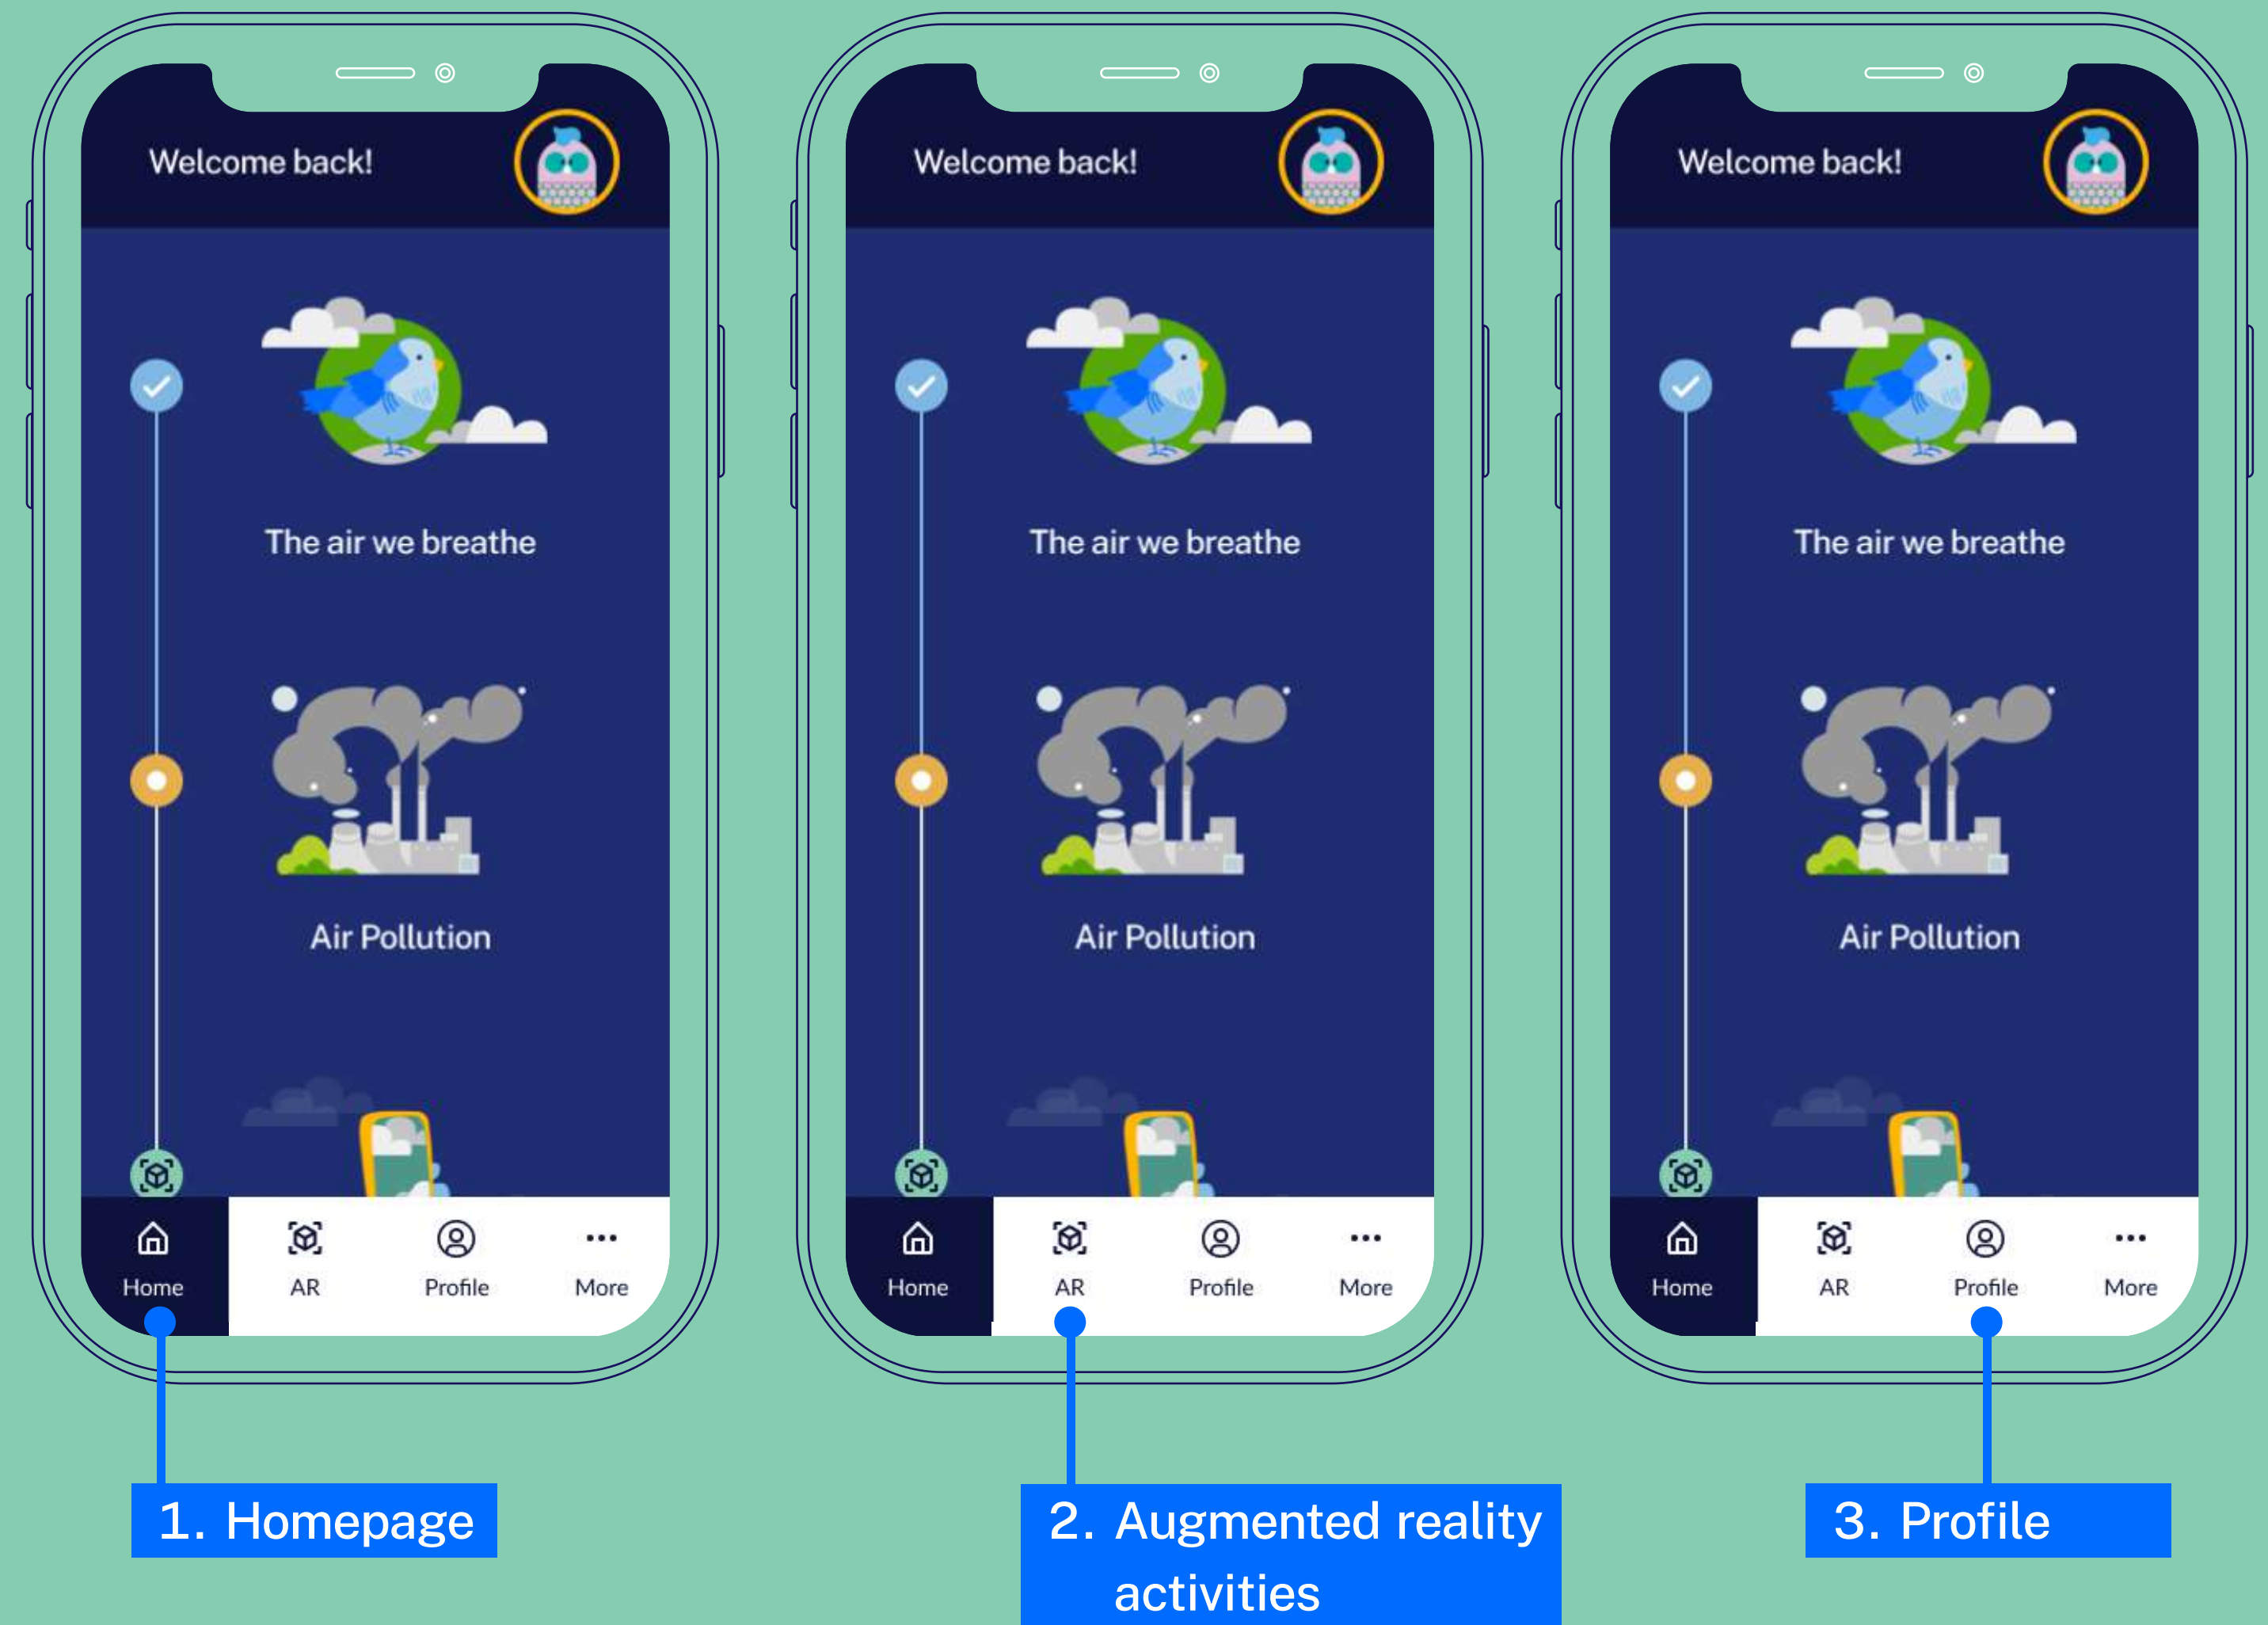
Welcome back!

The air we breathe

Air Pollution

Home
AR
Profile
More

1. Homepage

Welcome back!

The air we breathe

Air Pollution

Home
AR
Profile
More

2. Augmented reality activities

Welcome back!

The air we breathe

Air Pollution

Home
AR
Profile
More

3. Profile